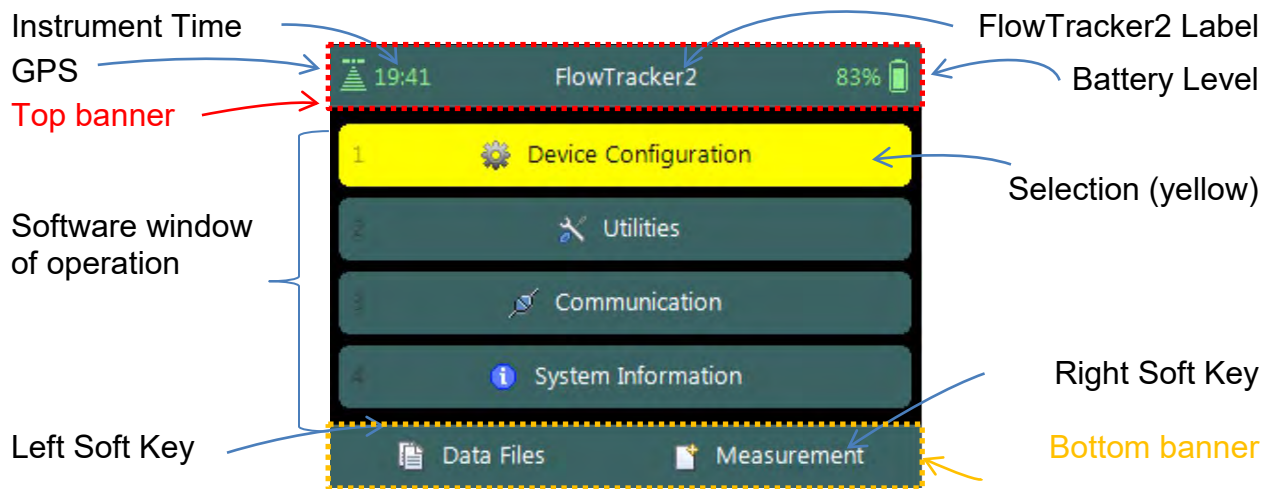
Instrument Time

FlowTracker2 Label

GPS

19:41

FlowTracker2

83%

Battery Level

Top banner

1 Device Configuration

Selection (yellow)

Software window of operation

2 Utilities

3 Communication

4 System Information

Right Soft Key

Left Soft Key

Data Files

Measurement

Bottom banner